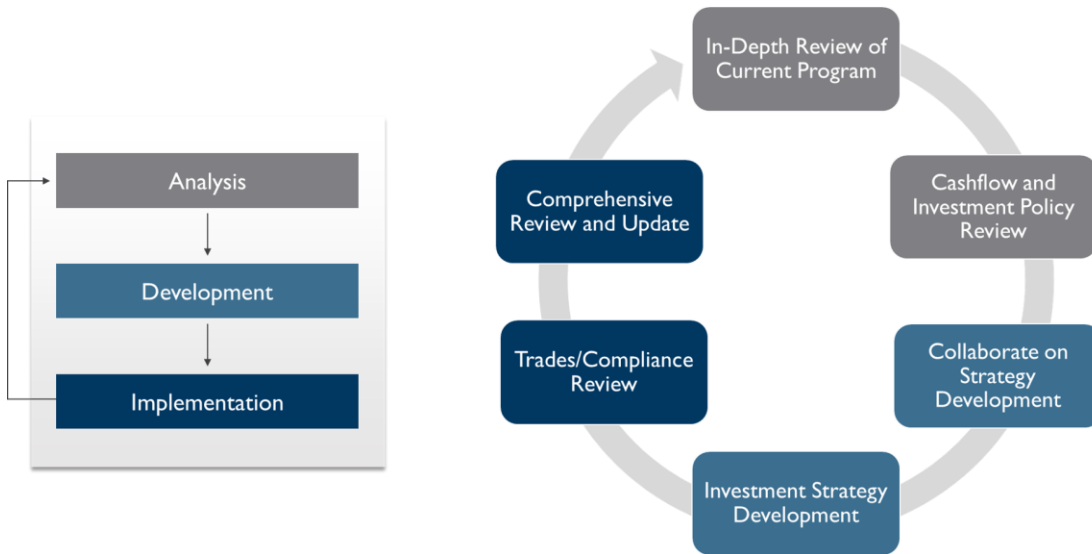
Analysis

Development

Implementation

In-Depth Review of Current Program

Cashflow and Investment Policy Review

Collaborate on Strategy Development

Investment Strategy Development

Trades/Compliance Review

Comprehensive Review and Update